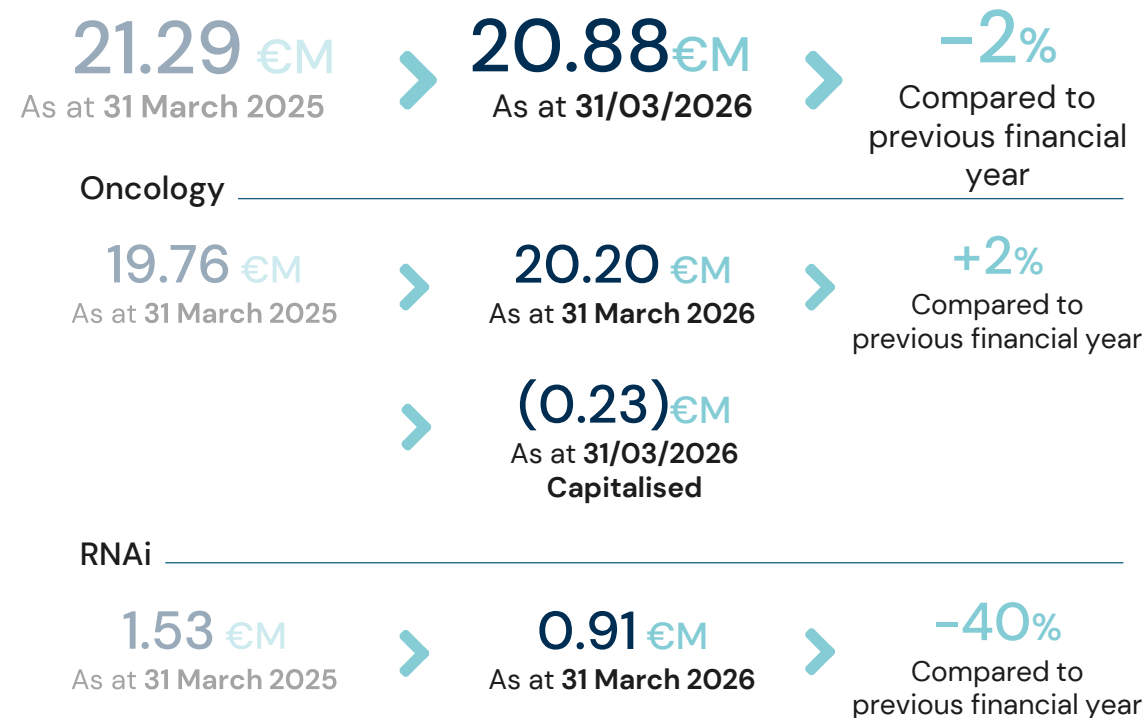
21.29 €M
As at 31 March 2025

20.88€M
As at 31/03/2026

−2%
Compared to previous financial year

Oncology

19.76 €M
As at 31 March 2025

20.20 €M
As at 31 March 2026

+2%
Compared to previous financial year

(0.23)€M
As at 31/03/2026
Capitalised

RNAi

1.53 €M
As at 31 March 2025

0.91 €M
As at 31 March 2026

−40%
Compared to previous financial year